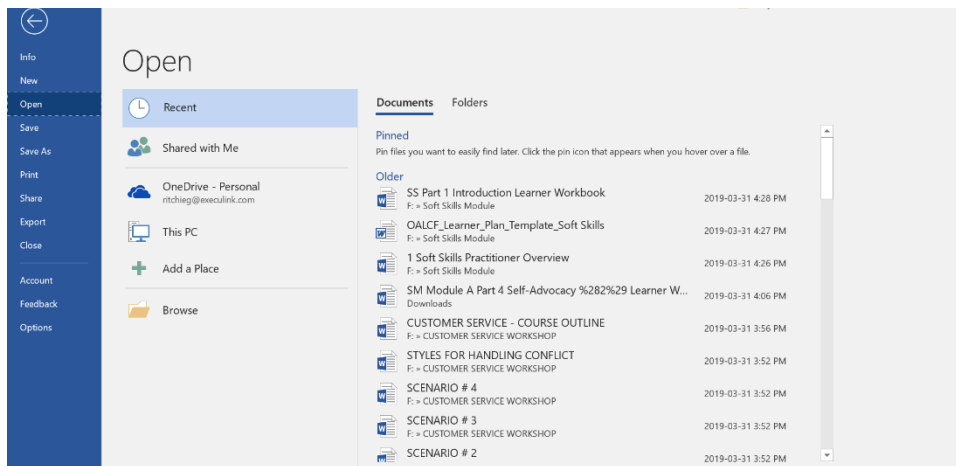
Info
New
Open
Save
Save As
Print
Share
Export
Close
Account
Feedback
Options

Open

Recent
Shared with Me
OneDrive - Personal
ritchieg@execulink.com
This PC
Add a Place
Browse

Documents Folders

Pinned
Pin files you want to easily find later. Click the pin icon that appears when you hover over a file.

Older
SS Part 1 Introduction Learner Workbook
F: » Soft Skills Module
2019-03-31 4:28 PM
OALCF_Learner_Plan_Template_Soft Skills
F: » Soft Skills Module
2019-03-31 4:27 PM
1 Soft Skills Practitioner Overview
F: » Soft Skills Module
2019-03-31 4:26 PM
SM Module A Part 4 Self-Advocacy %282%29 Learner W...
Downloads
2019-03-31 4:06 PM
CUSTOMER SERVICE - COURSE OUTLINE
F: » CUSTOMER SERVICE WORKSHOP
2019-03-31 3:56 PM
STYLES FOR HANDLING CONFLICT
F: » CUSTOMER SERVICE WORKSHOP
2019-03-31 3:52 PM
SCENARIO # 4
F: » CUSTOMER SERVICE WORKSHOP
2019-03-31 3:52 PM
SCENARIO # 3
F: » CUSTOMER SERVICE WORKSHOP
2019-03-31 3:52 PM
SCENARIO # 2
2019-03-31 3:52 PM